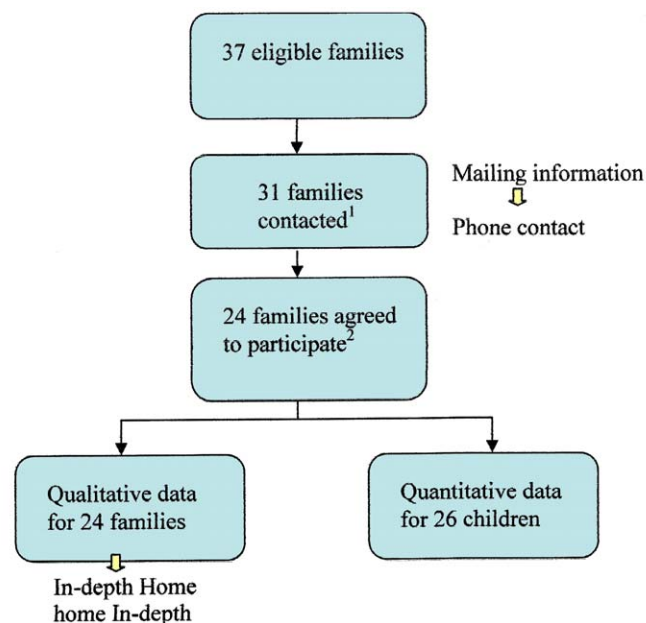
37 eligible families

31 families contacted$^1$

Mailing information

Phone contact

24 families agreed to participate$^2$

Qualitative data for 24 families

Quantitative data for 26 children

In-depth Home
home In-depth